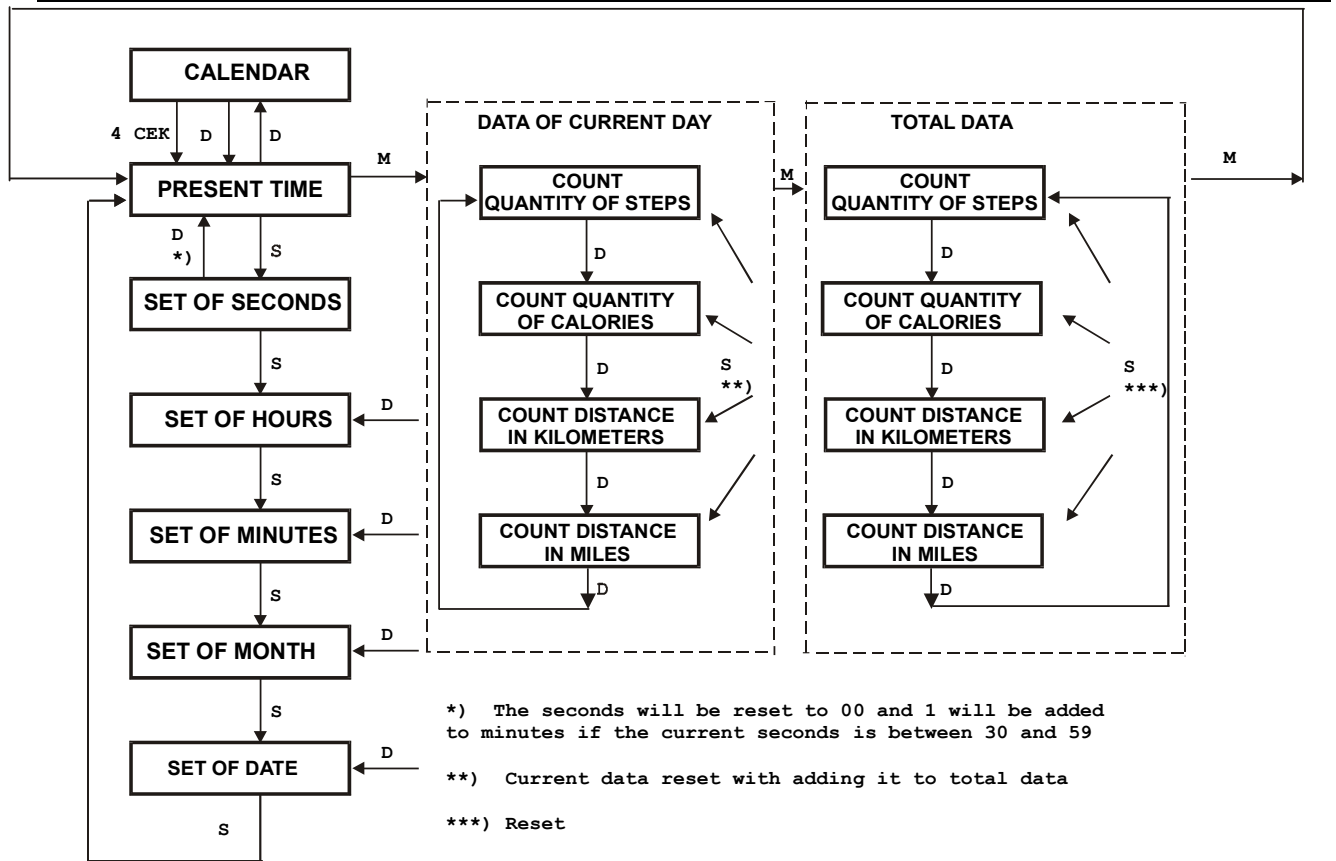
CALENDAR

4 CEK D D

PRESENT TIME

M

D *)

S

SET OF SECONDS

S

SET OF HOURS

D

S

SET OF MINUTES

D

S

SET OF MONTH

D

S

SET OF DATE

D

S

DATA OF CURRENT DAY

COUNT QUANTITY OF STEPS

D

COUNT QUANTITY OF CALORIES

D

COUNT DISTANCE IN KILOMETERS

D

COUNT DISTANCE IN MILES

D

S **)

M

TOTAL DATA

COUNT QUANTITY OF STEPS

D

COUNT QUANTITY OF CALORIES

D

COUNT DISTANCE IN KILOMETERS

D

COUNT DISTANCE IN MILES

D

S ***)

M

*) The seconds will be reset to 00 and 1 will be added to minutes if the current seconds is between 30 and 59

**) Current data reset with adding it to total data

***) Reset